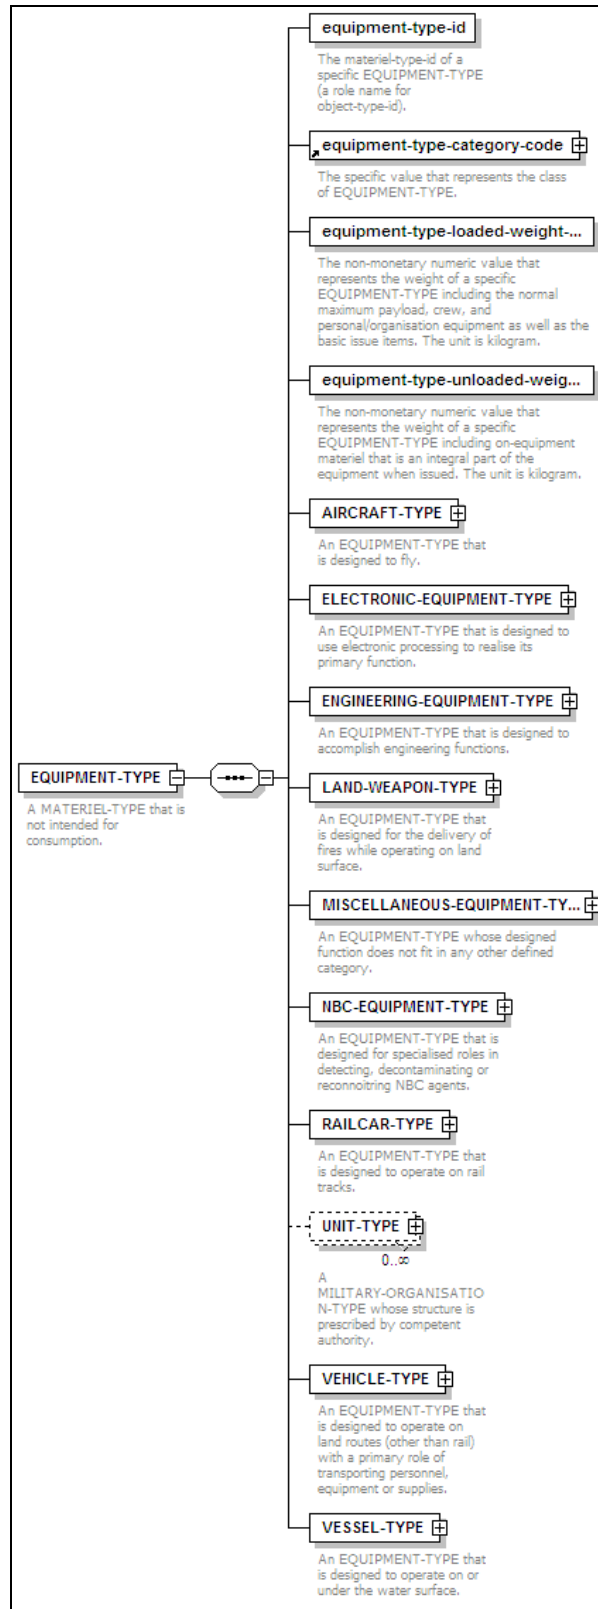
equipment-type-id

The materiel-type-id of a specific EQUIPMENT-TYPE (a role name for object-type-id).

equipment-type-category-code

The specific value that represents the class of EQUIPMENT-TYPE.

equipment-type-loaded-weight-...

The non-monetary numeric value that represents the weight of a specific EQUIPMENT-TYPE including the normal maximum payload, crew, and personal/organisation equipment as well as the basic issue items. The unit is kilogram.

equipment-type-unloaded-weig...

The non-monetary numeric value that represents the weight of a specific EQUIPMENT-TYPE including on-equipment materiel that is an integral part of the equipment when issued. The unit is kilogram.

AIRCRAFT-TYPE

An EQUIPMENT-TYPE that is designed to fly.

ELECTRONIC-EQUIPMENT-TYPE

An EQUIPMENT-TYPE that is designed to use electronic processing to realise its primary function.

ENGINEERING-EQUIPMENT-TYPE

An EQUIPMENT-TYPE that is designed to accomplish engineering functions.

EQUIPMENT-TYPE

A MATERIEL-TYPE that is not intended for consumption.

LAND-WEAPON-TYPE

An EQUIPMENT-TYPE that is designed for the delivery of fires while operating on land surface.

MISCELLANEOUS-EQUIPMENT-TY...

An EQUIPMENT-TYPE whose designed function does not fit in any other defined category.

NBC-EQUIPMENT-TYPE

An EQUIPMENT-TYPE that is designed for specialised roles in detecting, decontaminating or reconnoitring NBC agents.

RAILCAR-TYPE

An EQUIPMENT-TYPE that is designed to operate on rail tracks.

UNIT-TYPE

0..∞

A MILITARY-ORGANISATION-TYPE whose structure is prescribed by competent authority.

VEHICLE-TYPE

An EQUIPMENT-TYPE that is designed to operate on land routes (other than rail) with a primary role of transporting personnel, equipment or supplies.

VESSEL-TYPE

An EQUIPMENT-TYPE that is designed to operate on or under the water surface.